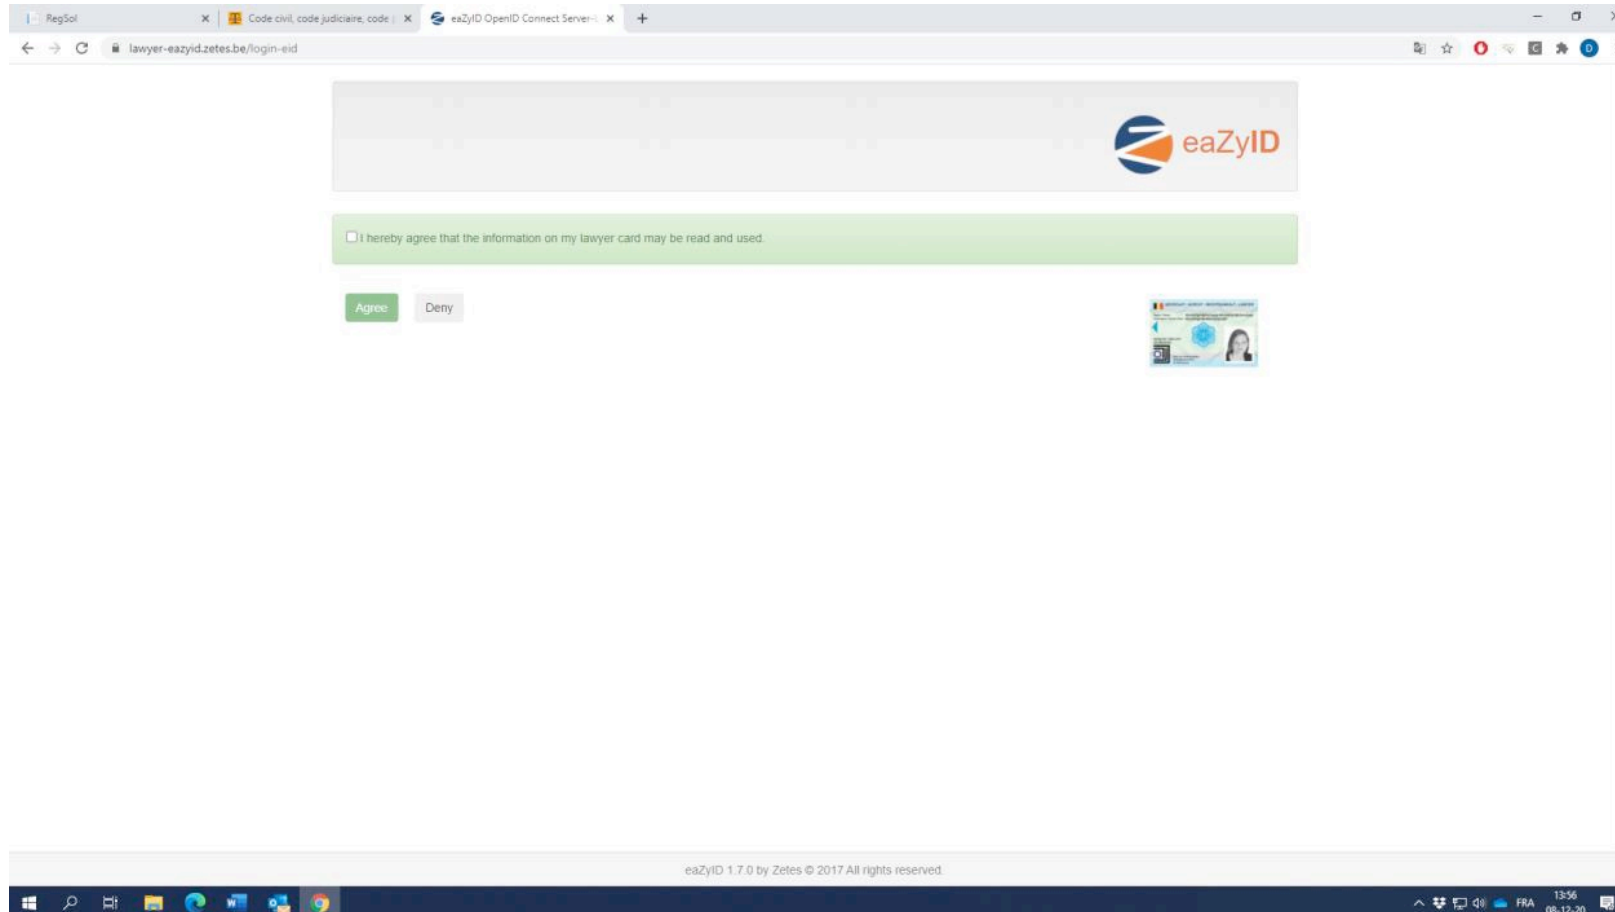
RegSol
Code civil, code judiciaire, code
eaZyID OpenID Connect Server
lawyer-eazyid.zetes.be/login-eid

eaZyID

I hereby agree that the information on my lawyer card may be read and used.

Agree
Deny

eaZyID 1.7.0 by Zetes © 2017 All rights reserved

FRA
13:56
08-12-20